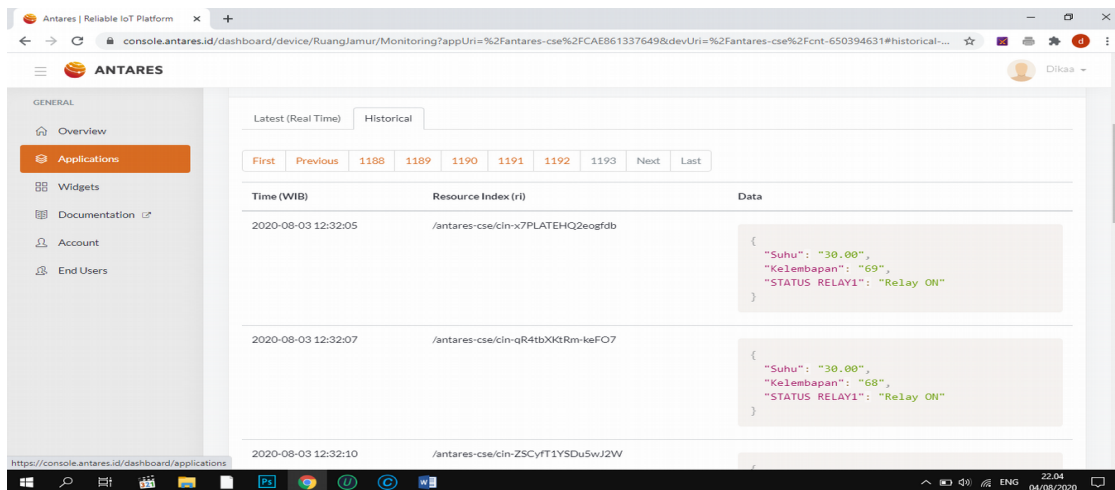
Antares | Reliable IoT Platform ×  +

console.antares.id/dashboard/device/RuangJamur/Monitoring?appUri=%2Fantares-cse%2FCAE861337649&devUri=%2Fantares-cse%2Fcnt-650394631#historical-...

ANTARES

Dikaa

GENERAL

Overview

Applications

Widgets

Documentation

Account

End Users

Latest (Real Time)  Historical

First  Previous  1188  1189  1190  1191  1192  1193  Next  Last

| Time (WIB) | Resource Index (ri) | Data |
|---|---|---|
| 2020-08-03 12:32:05 | /antares-cse/cin-x7PLATEHQ2eogfdb | { "Suhu": "30.00", "Kelembapan": "69", "STATUS RELAY1": "Relay ON" } |
| 2020-08-03 12:32:07 | /antares-cse/cin-qR4tbXKtRm-keFO7 | { "Suhu": "30.00", "Kelembapan": "68", "STATUS RELAY1": "Relay ON" } |
| 2020-08-03 12:32:10 | /antares-cse/cin-ZSCyfT1YSDu5wJ2W | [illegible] |

https://console.antares.id/dashboard/applications

ENG  22.04  04/08/2020